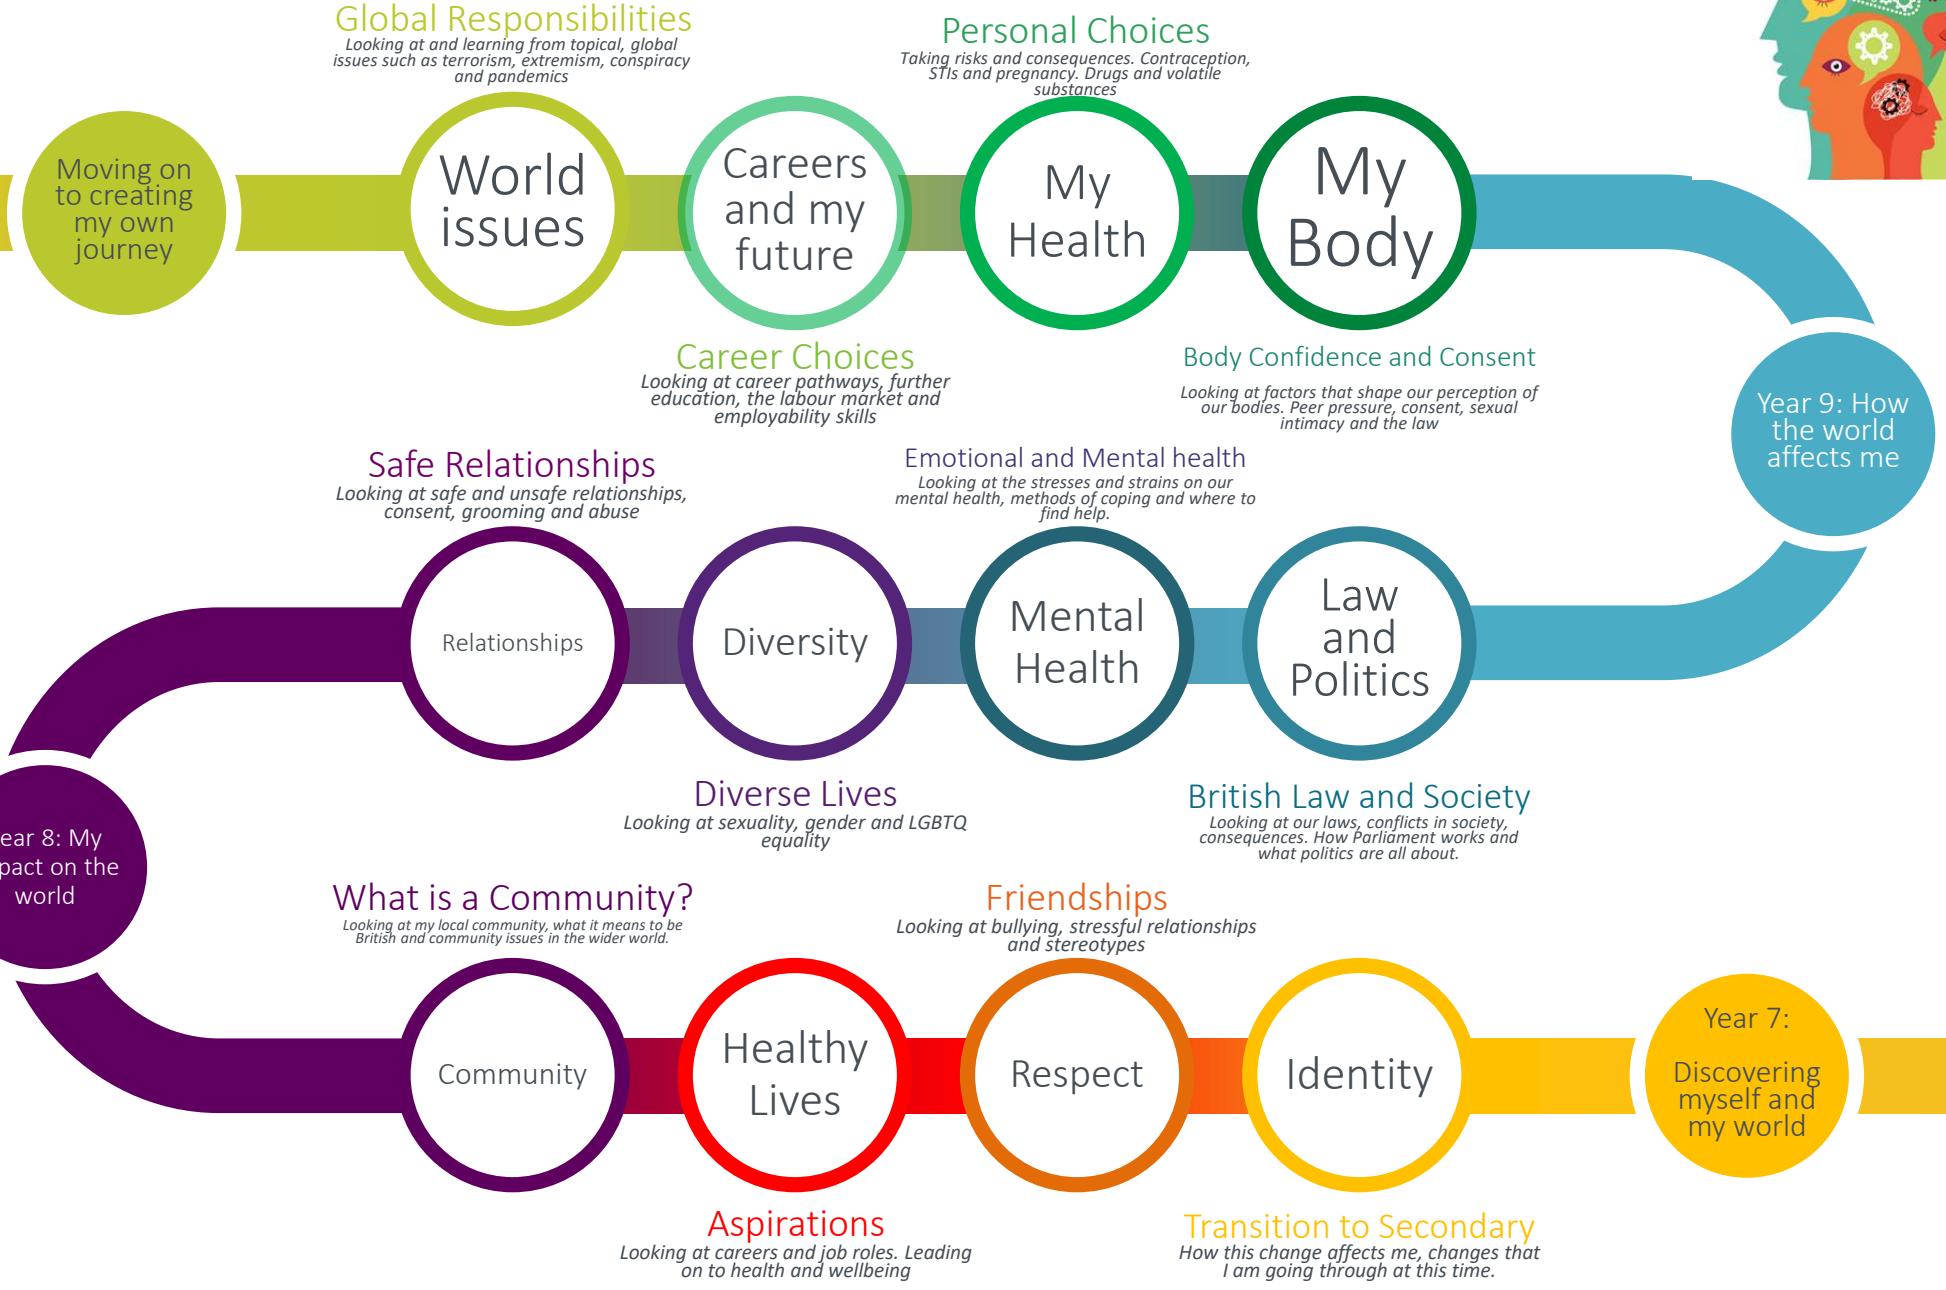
Global Responsibilities
Looking at and learning from topical, global issues such as terrorism, extremism, conspiracy and pandemics

Personal Choices
Taking risks and consequences. Contraception, STIs and pregnancy. Drugs and volatile substances

Moving on to creating my own journey

World issues

Careers and my future

My Health

My Body

Career Choices
Looking at career pathways, further education, the labour market and employability skills

Body Confidence and Consent
Looking at factors that shape our perception of our bodies. Peer pressure, consent, sexual intimacy and the law

Year 9: How the world affects me

Safe Relationships
Looking at safe and unsafe relationships, consent, grooming and abuse

Emotional and Mental health
Looking at the stresses and strains on our mental health, methods of coping and where to find help.

Relationships

Diversity

Mental Health

Law and Politics

ear 8: My pact on the world

Diverse Lives
Looking at sexuality, gender and LGBTQ equality

British Law and Society
Looking at our laws, conflicts in society, consequences. How Parliament works and what politics are all about.

What is a Community?
Looking at my local community, what it means to be British and community issues in the wider world.

Friendships
Looking at bullying, stressful relationships and stereotypes

Community

Healthy Lives

Respect

Identity

Year 7:
Discovering myself and my world

Aspirations
Looking at careers and job roles. Leading on to health and wellbeing

Transition to Secondary
How this change affects me, changes that I am going through at this time.